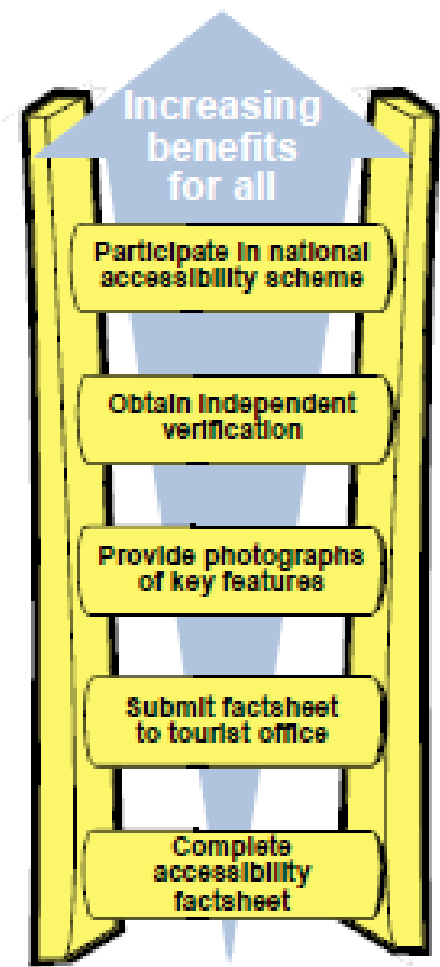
Increasing benefits for all

Participate in national accessibility scheme

Obtain independent verification

Provide photographs of key features

Submit factsheet to tourist office

Complete accessibility factsheet